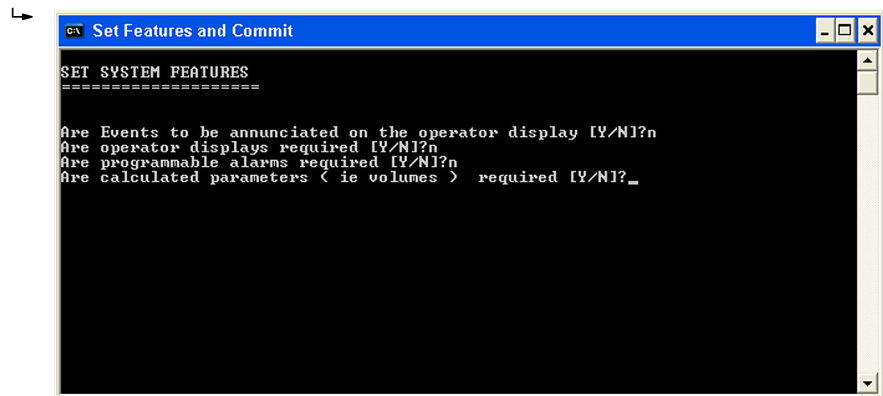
Set Features and Commit

SET SYSTEM FEATURES
===================

Are Events to be annunciated on the operator display [Y/N]?n
Are operator displays required [Y/N]?n
Are programmable alarms required [Y/N]?n
Are calculated parameters ( ie volumes ) required [Y/N]?_